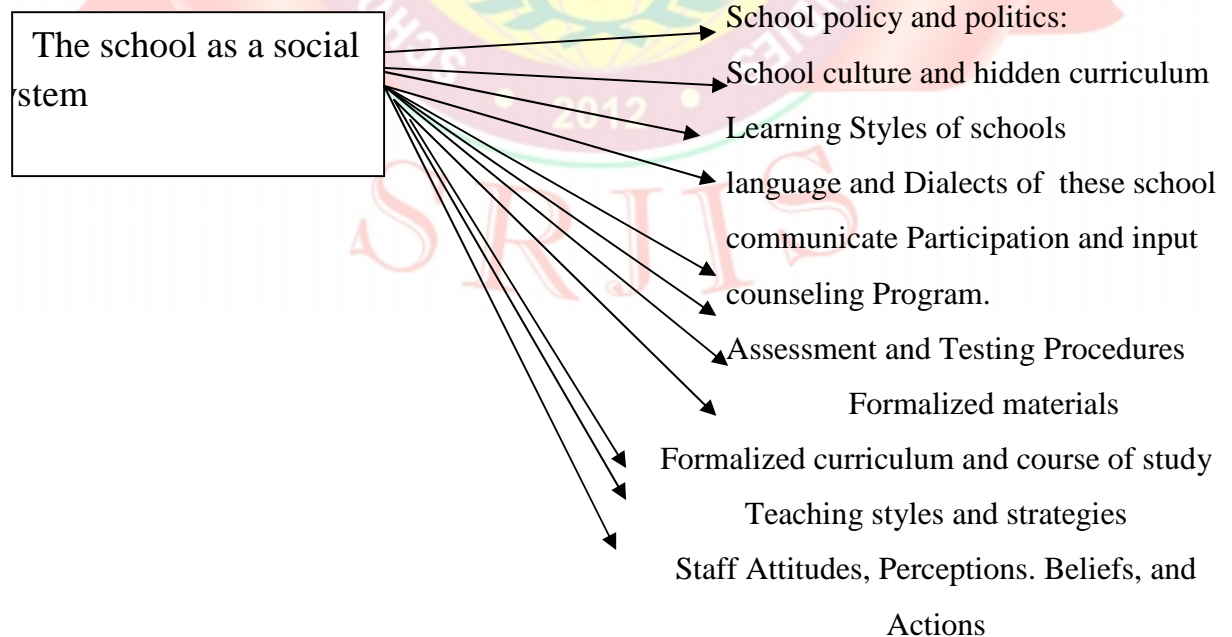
The school as a social ystem

School policy and politics:

School culture and hidden curriculum

Learning Styles of schools

language and Dialects of these school

communicate Participation and input

counseling Program.

Assessment and Testing Procedures

Formalized materials

Formalized curriculum and course of study

Teaching styles and strategies

Staff Attitudes, Perceptions. Beliefs, and Actions

2012

SRJIS